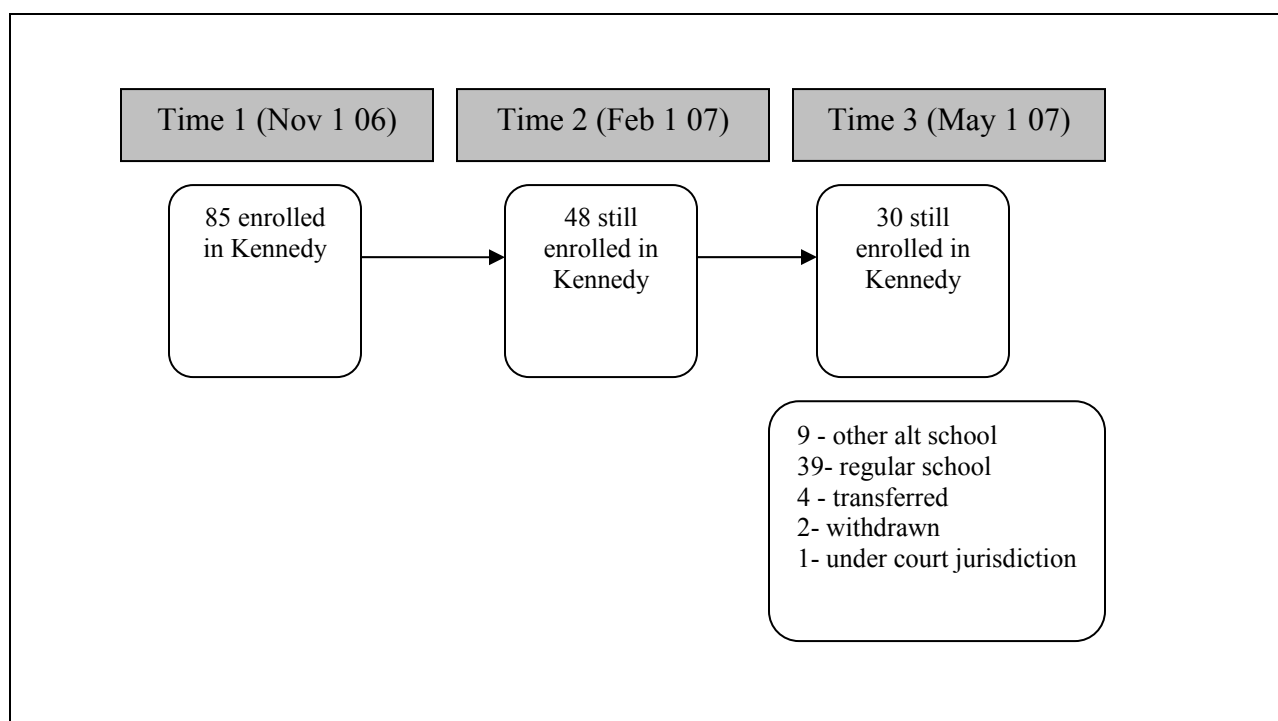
Time 1 (Nov 1 06)

Time 2 (Feb 1 07)

Time 3 (May 1 07)

85 enrolled in Kennedy

48 still enrolled in Kennedy

30 still enrolled in Kennedy

9 - other alt school
39- regular school
4 - transferred
2- withdrawn
1- under court jurisdiction